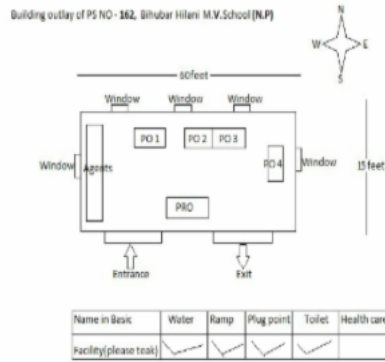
Building outlay of PS NO - 162, Bihubar Hilani M.V.School (N.P)

N
W E
S

80feet

Window Window Window

PO 1 PO 2 PO 3

Window Agents PO 4 Window 15 feet

PRO

Entrance Exit

| Name in Basic | Water | Ramp | Plug point | Toilet | Health care |
|---|---|---|---|---|---|
| Facility(please teak) | ✓ | ✓ | ✓ | ✓ | |